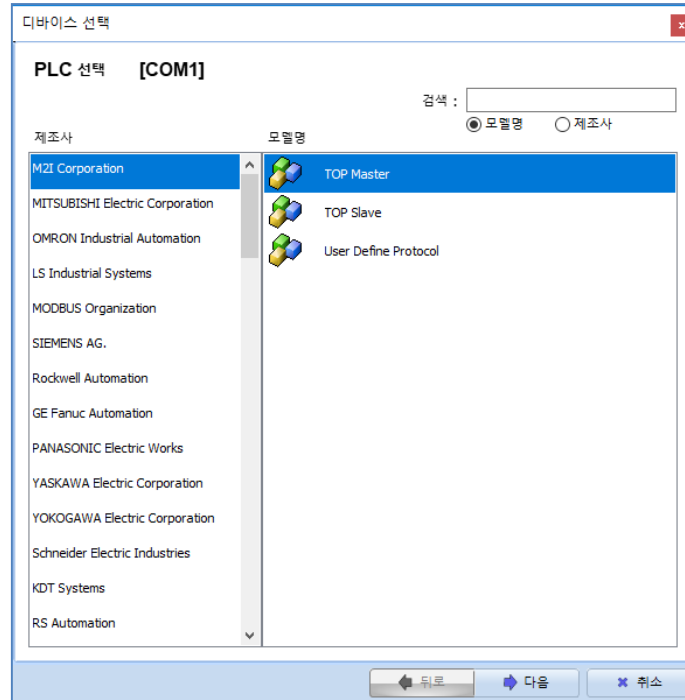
디바이스 선택

PLC 선택 [COM1]

검색 :

모델명 제조사

제조사

모델명

M2I Corporation
MITSUBISHI Electric Corporation
OMRON Industrial Automation
LS Industrial Systems
MODBUS Organization
SIEMENS AG.
Rockwell Automation
GE Fanuc Automation
PANASONIC Electric Works
YASKAWA Electric Corporation
YOKOGAWA Electric Corporation
Schneider Electric Industries
KDT Systems
RS Automation

TOP Master
TOP Slave
User Define Protocol

뒤로 다음 취소